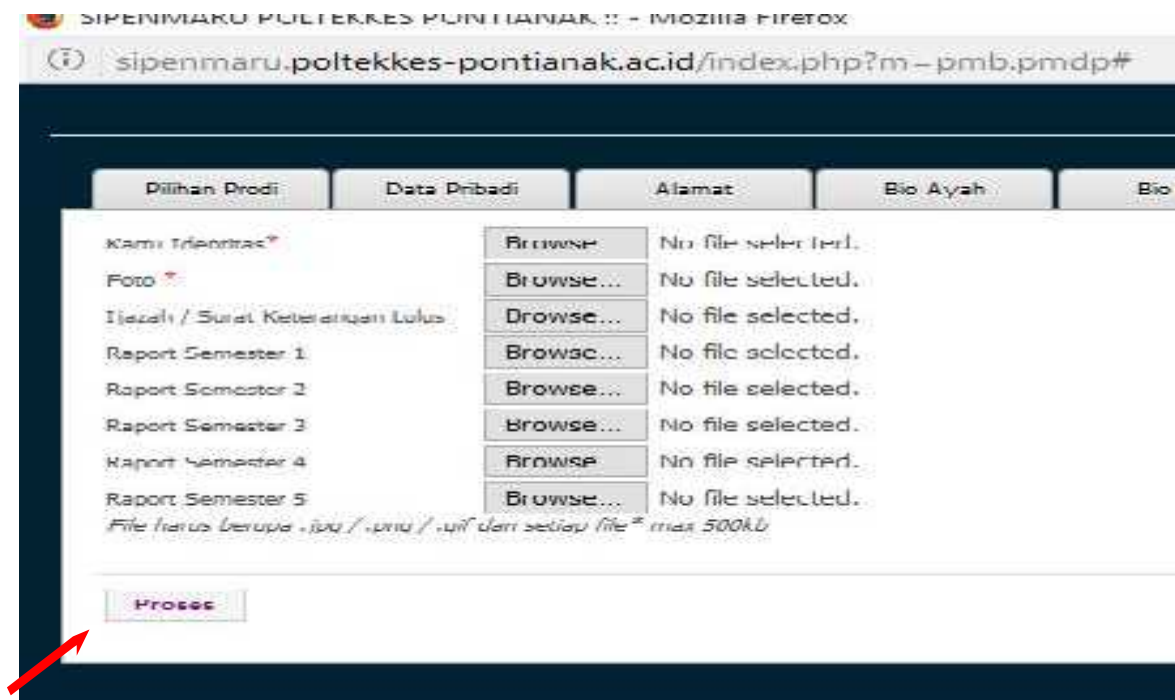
SIPENMARU POLTEKKES PONTIANAK :: - Mozilla Firefox

sipenmaru.poltekkes-pontianak.ac.id/index.php?m=pmb.pmdp#

Pilihan Prodi | Data Pribadi | Alamat | Bio Ayah | Bio

Kartu Identitas* Browse... No file selected.
Foto * Browse... No file selected.
Ijazah / Surat Keterangan Lulus Browse... No file selected.
Raport Semester 1 Browse... No file selected.
Raport Semester 2 Browse... No file selected.
Raport Semester 3 Browse... No file selected.
Raport Semester 4 Browse... No file selected.
Raport Semester 5 Browse... No file selected.
File harus berupa .jpg / .png / .gif dan setiap file* max 500kb

Proses